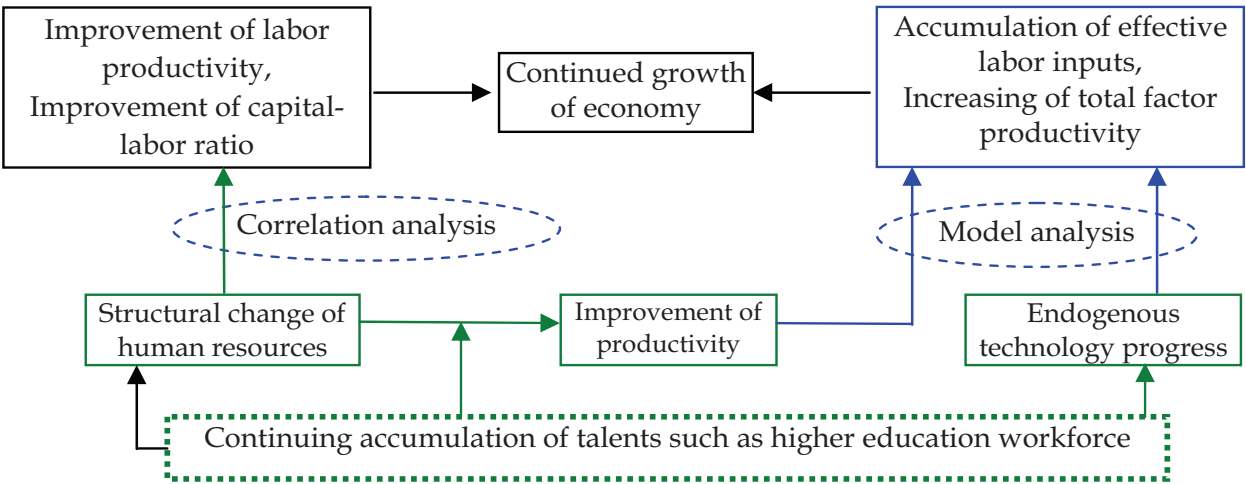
Improvement of labor productivity, Improvement of capital-labor ratio

Continued growth of economy

Accumulation of effective labor inputs, Increasing of total factor productivity

Correlation analysis

Model analysis

Structural change of human resources

Improvement of productivity

Endogenous technology progress

Continuing accumulation of talents such as higher education workforce